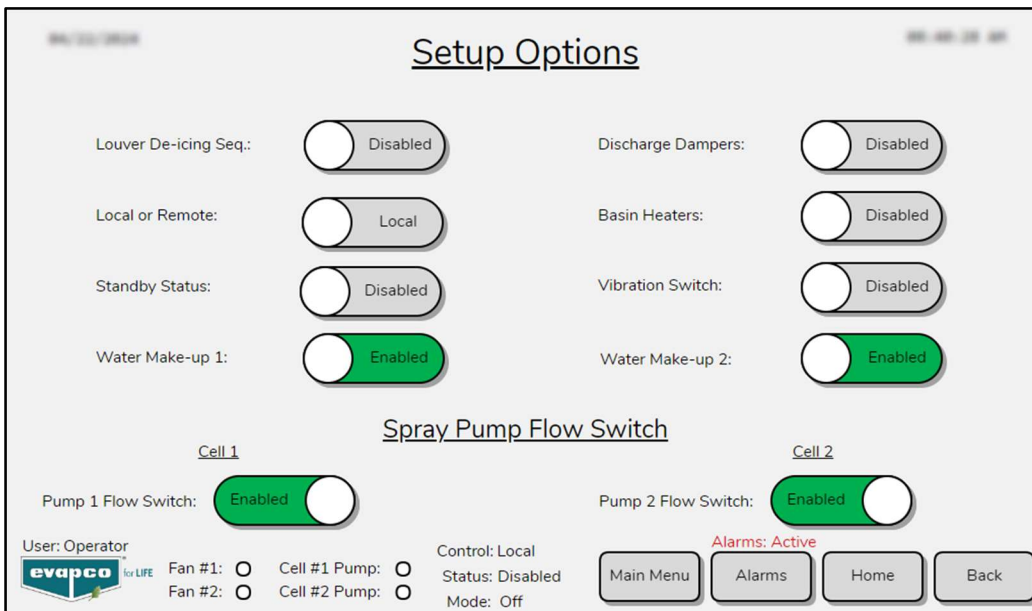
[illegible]

Setup Options

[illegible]

Louver De-icing Seq.: Disabled

Discharge Dampers: Disabled

Local or Remote: Local

Basin Heaters: Disabled

Standby Status: Disabled

Vibration Switch: Disabled

Water Make-up 1: Enabled

Water Make-up 2: Enabled

Spray Pump Flow Switch

Cell 1

Cell 2

Pump 1 Flow Switch: Enabled

Pump 2 Flow Switch: Enabled

User: Operator

evapco for LIFE

Fan #1:
Fan #2:

Cell #1 Pump:
Cell #2 Pump:

Control: Local
Status: Disabled
Mode: Off

Alarms: Active

Main Menu

Alarms

Home

Back